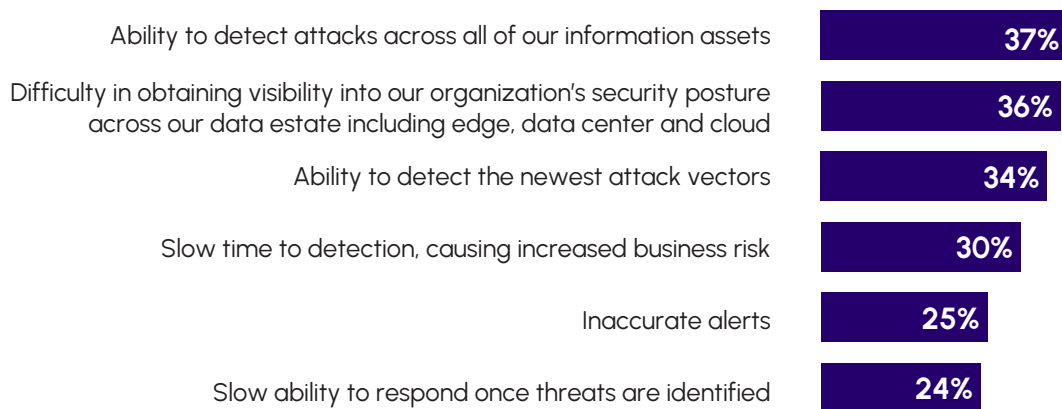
Ability to detect attacks across all of our information assets 37%

Difficulty in obtaining visibility into our organization's security posture across our data estate including edge, data center and cloud 36%

Ability to detect the newest attack vectors 34%

Slow time to detection, causing increased business risk 30%

Inaccurate alerts 25%

Slow ability to respond once threats are identified 24%